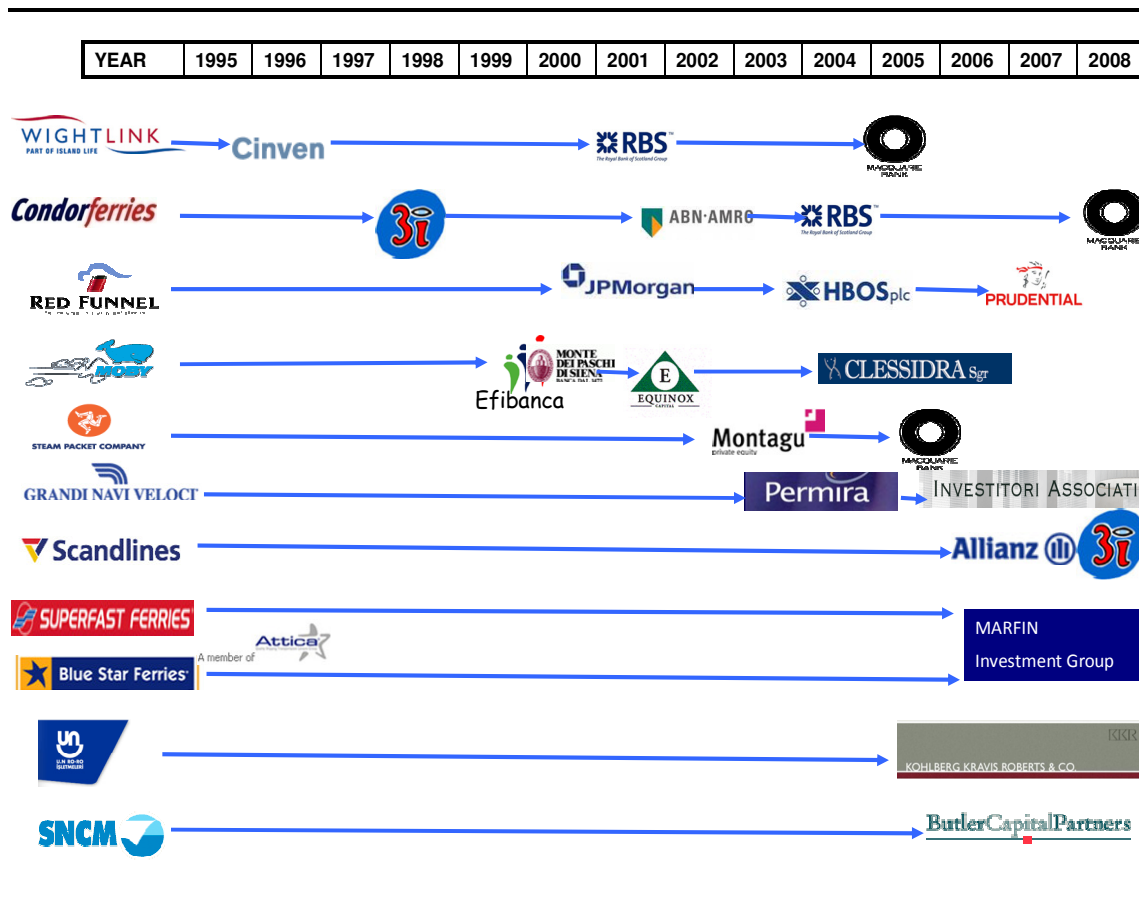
| YEAR | 1995 | 1996 | 1997 | 1998 | 1999 | 2000 | 2001 | 2002 | 2003 | 2004 | 2005 | 2006 | 2007 | 2008 |
|---|---|---|---|---|---|---|---|---|---|---|---|---|---|---|

WIGHTLINK PART OF ISLAND LIFE
Cinven
RBS The Royal Bank of Scotland Group
MACQUARIE BANK

Condorferries
3i
ABN·AMRO
RBS The Royal Bank of Scotland Group
MACQUARIE BANK

RED FUNNEL
JPMorgan
HBOSplc
PRUDENTIAL

MOBY
MONTE DEI PASCHI DI SIENA BANCA DAL 1472
Efibanca
E EQUINOX CAPITAL
CLESSIDRA Sgr

STEAM PACKET COMPANY
Montagu private equity
MACQUARIE BANK

GRANDI NAVI VELOCI
Permira
INVESTITORI ASSOCIATI

Scandlines
Allianz
3i

SUPERFAST FERRIES
Attica
A member of
Blue Star Ferries
MARFIN
Investment Group

UN U.N RO-RO İŞLETMELERİ
KKR
KOHLBERG KRAVIS ROBERTS & CO.

SNCM
ButlerCapitalPartners